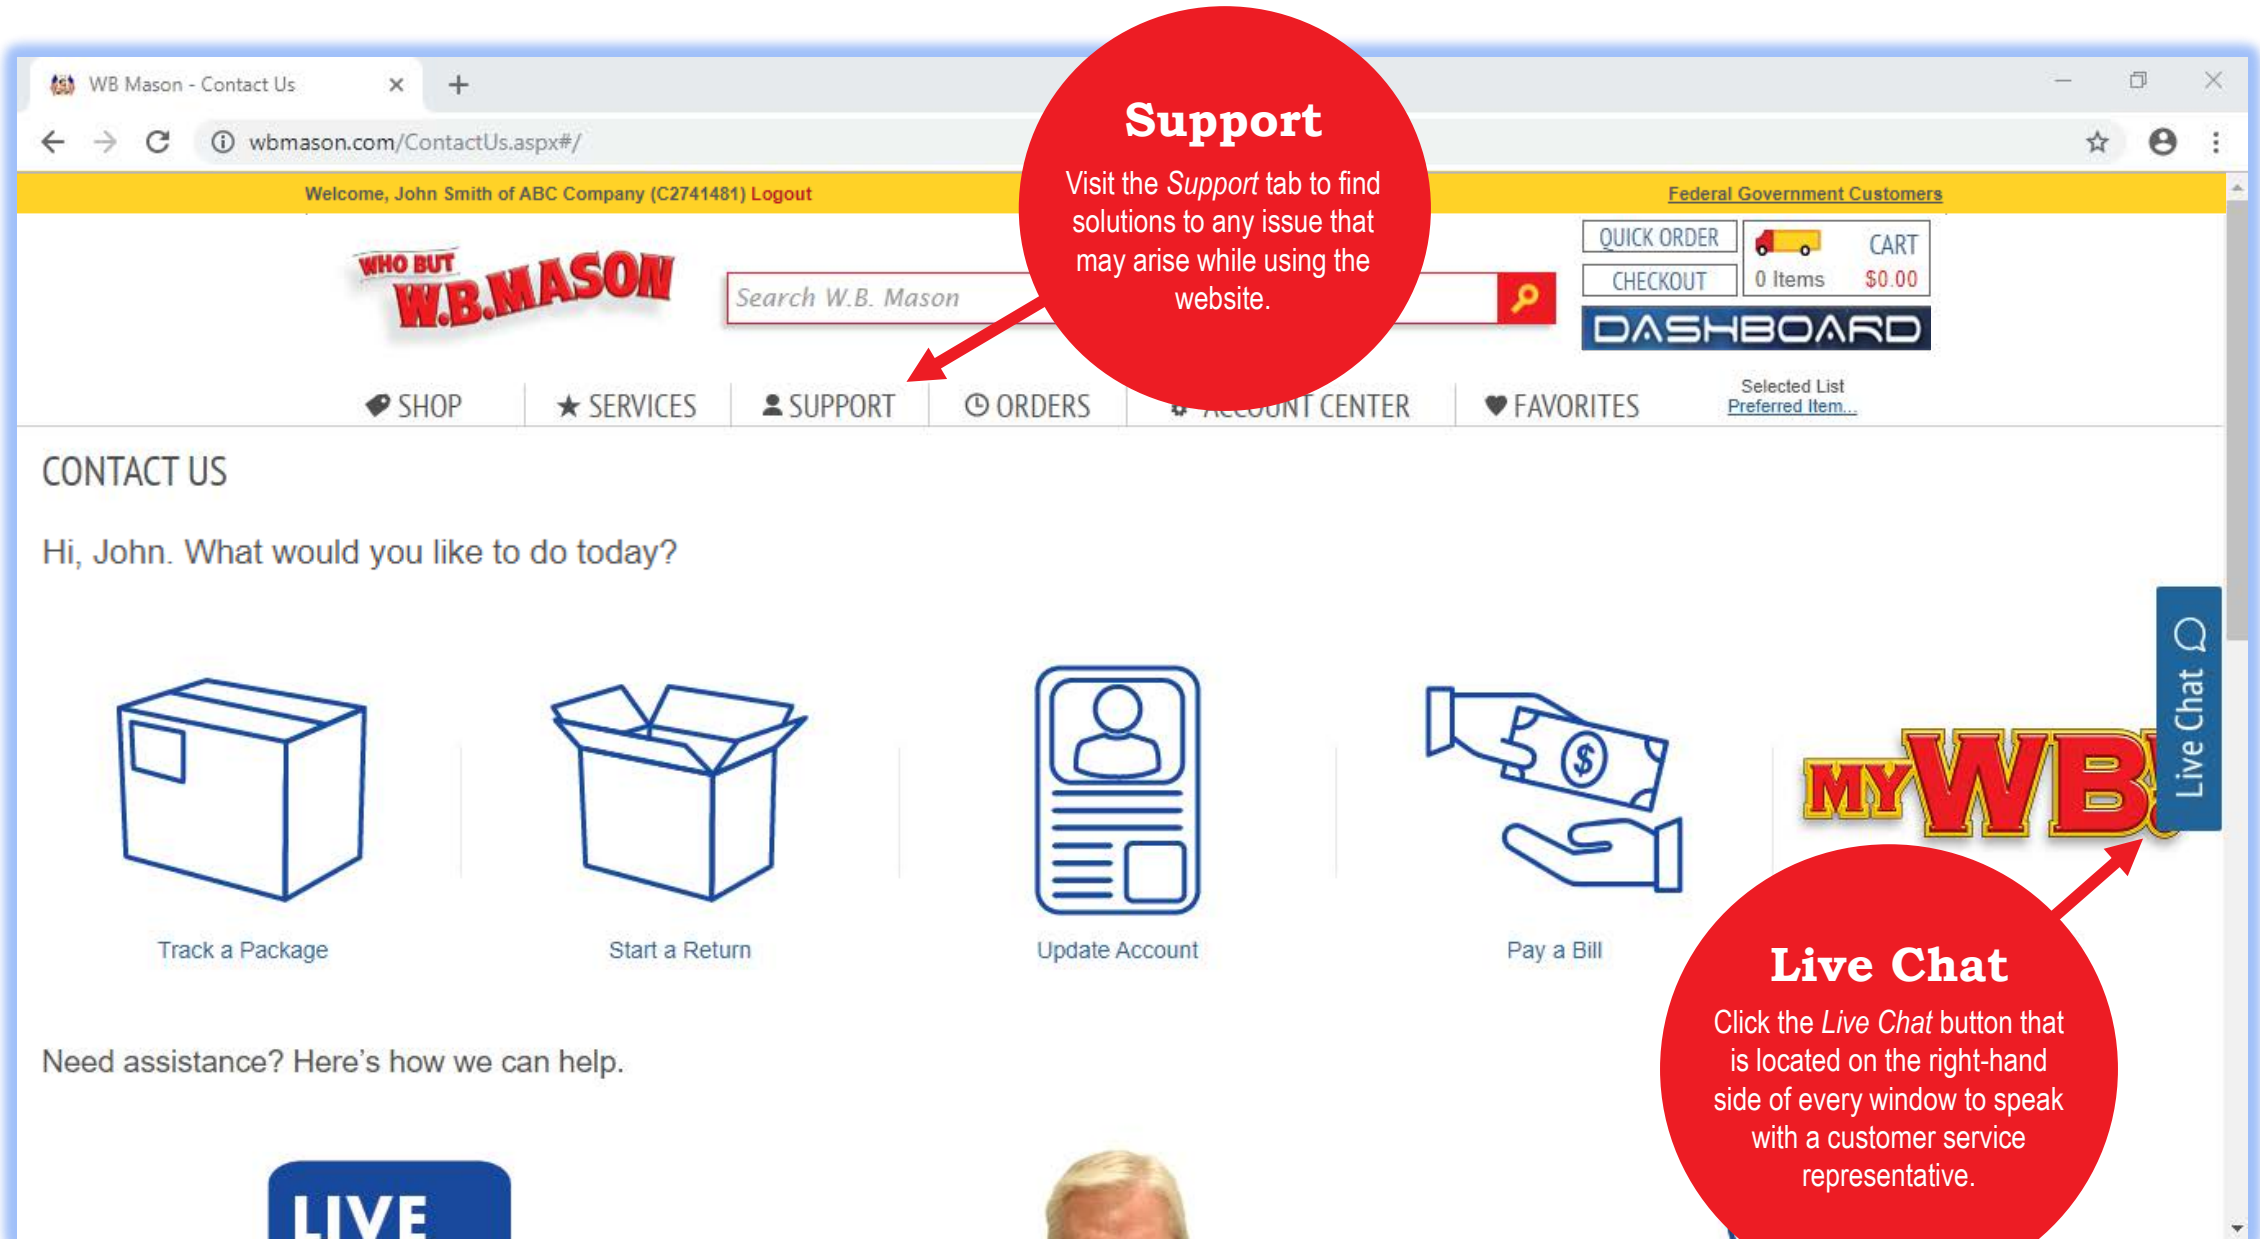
WB Mason - Contact Us

wbmason.com/ContactUs.aspx#/

Welcome, John Smith of ABC Company (C2741481) Logout

Federal Government Customers

Support

Visit the *Support* tab to find solutions to any issue that may arise while using the website.

WHO BUT W.B.MASON

Search W.B. Mason

QUICK ORDER

CHECKOUT

CART

0 Items $0.00

DASHBOARD

SHOP SERVICES SUPPORT ORDERS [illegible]UNT CENTER FAVORITES

Selected List
Preferred Item...

CONTACT US

Hi, John. What would you like to do today?

Track a Package

Start a Return

Update Account

Pay a Bill

MY WB

Live Chat

Live Chat

Click the *Live Chat* button that is located on the right-hand side of every window to speak with a customer service representative.

Need assistance? Here's how we can help.

LIVE